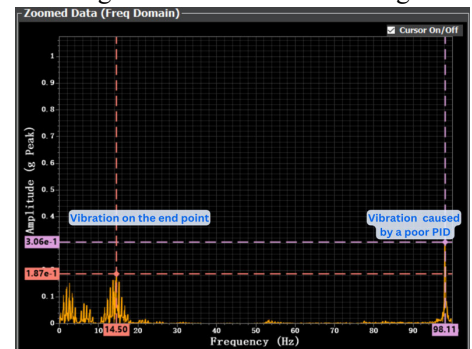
Zoomed Data (Freq Domain)

Cursor On/Off

Amplitude (g Peak)

1
0.9
0.8
0.7
0.6
0.5
0.4
3.06e-1
1.87e-1
0.1
0

Vibration on the end point

Vibration caused by a poor PID

0 10 14.50 20 30 40 50 60 70 80 90 98.11

Frequency (Hz)